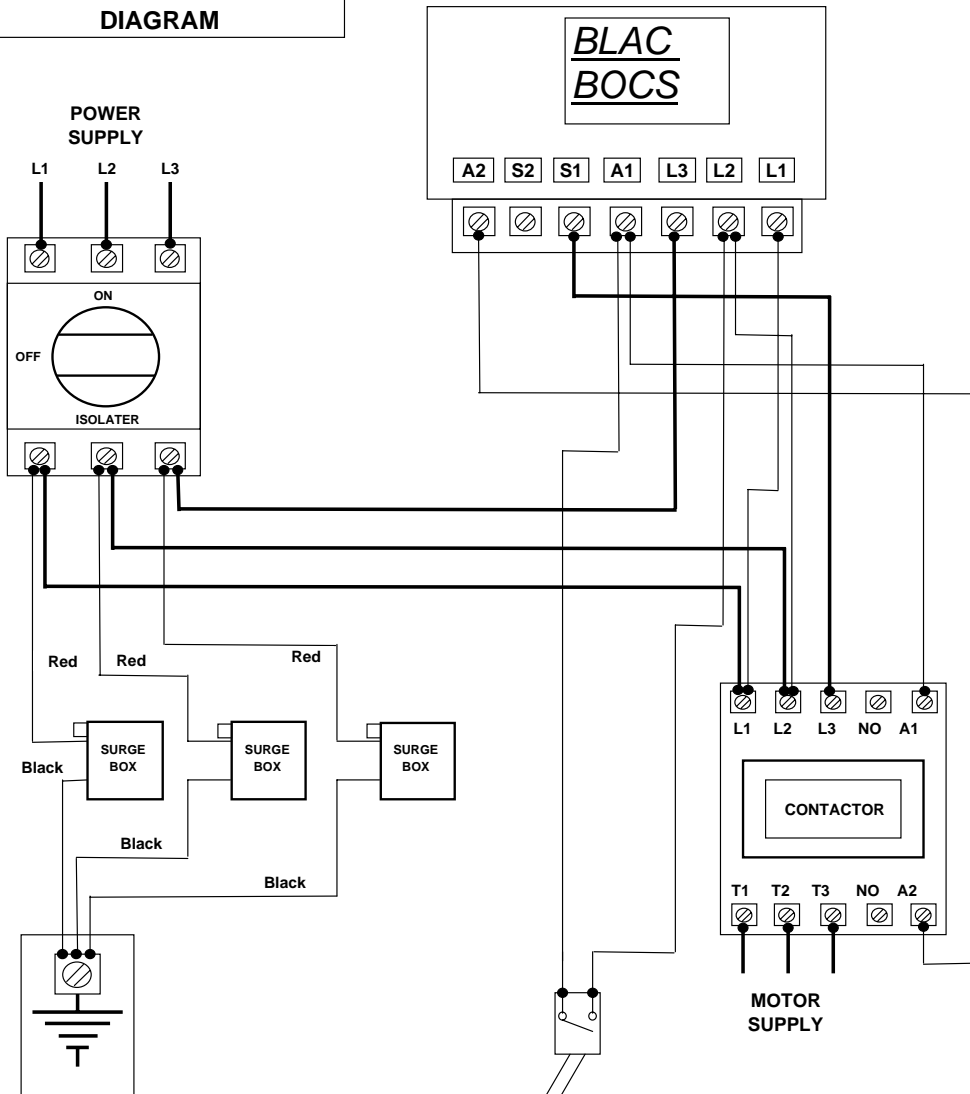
DIAGRAM

BLAC
BOCS

A2 S2 S1 A1 L3 L2 L1

POWER SUPPLY

L1 L2 L3

ON

OFF

ISOLATER

Red Red Red

Black

SURGE BOX

SURGE BOX

SURGE BOX

Black

Black

L1 L2 L3 NO A1

CONTACTOR

T1 T2 T3 NO A2

MOTOR SUPPLY